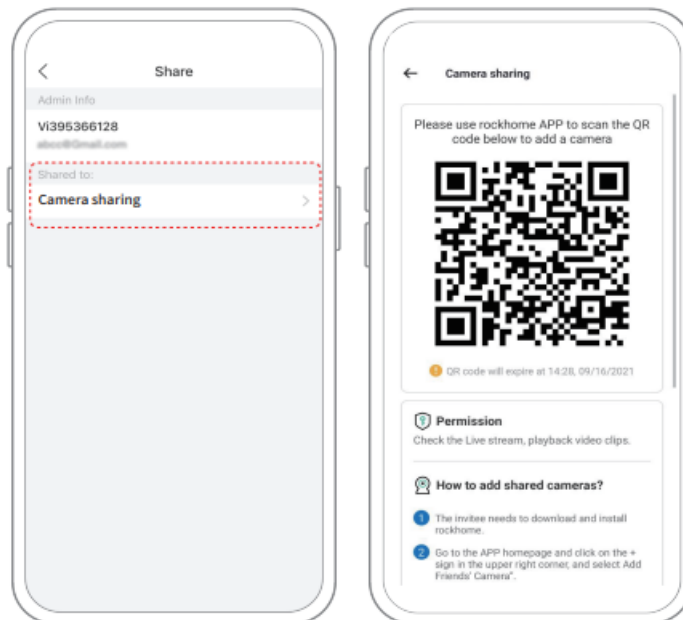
Share

Admin Info

Vi395366128

abcd@Gmail.com

Shared to:

Camera sharing

Camera sharing

Please use rockhome APP to scan the QR code below to add a camera

QR code will expire at 14:28, 09/16/2021

Permission

Check the Live stream, playback video clips.

How to add shared cameras?

1 The invitee needs to download and install rockhome.

2 Go to the APP homepage and click on the + sign in the upper right corner, and select Add Friends' Camera".